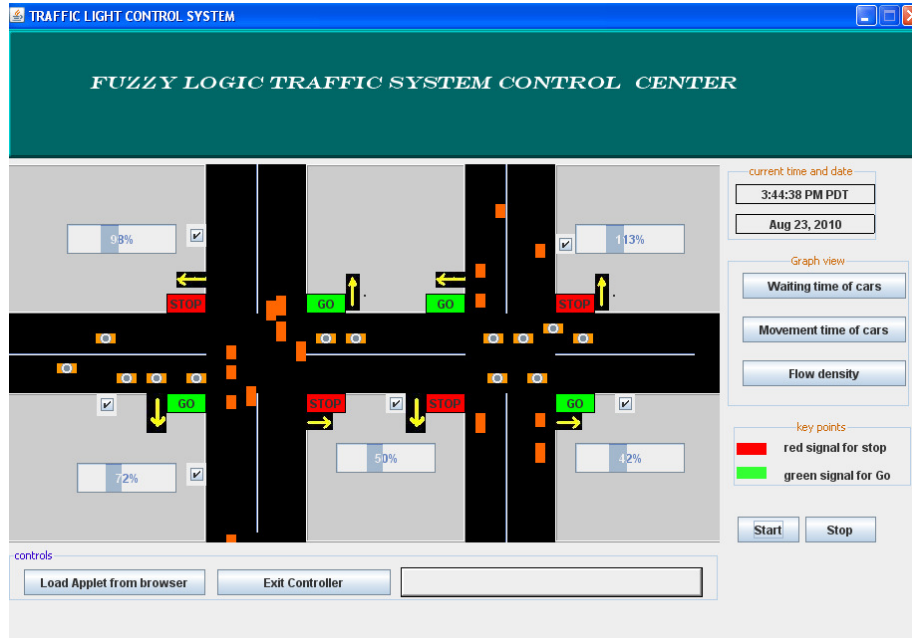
TRAFFIC LIGHT CONTROL SYSTEM

FUZZY LOGIC TRAFFIC SYSTEM CONTROL CENTER

98%

STOP

GO

GO

STOP

113%

GO

STOP

STOP

GO

72%

50%

42%

current time and date

3:44:38 PM PDT

Aug 23, 2010

Graph view

Waiting time of cars

Movement time of cars

Flow density

key points

red signal for stop

green signal for Go

Start

Stop

controls

Load Applet from browser

Exit Controller